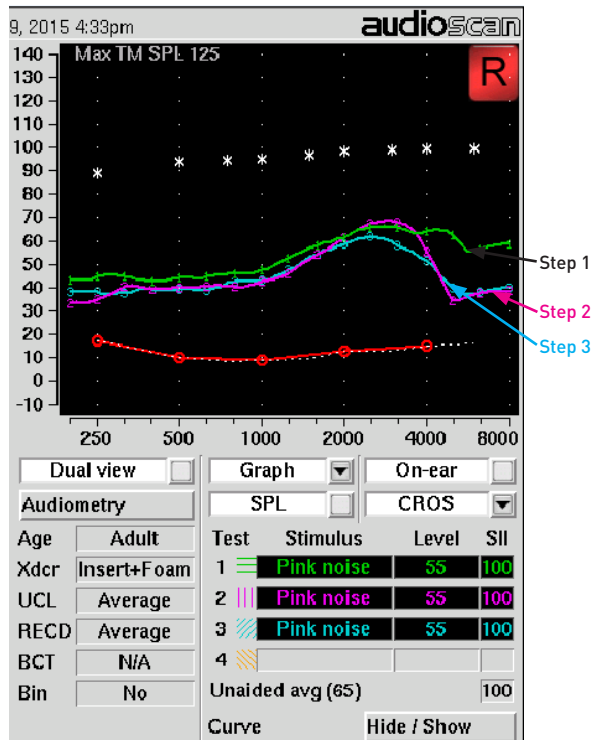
9, 2015 4:33pm
audioscan

Max TM SPL 125

R

140
130
120
110
100
90
80
70
60
50
40
30
20
10
0
-10

250 500 1000 2000 4000 8000

Step 1
Step 2
Step 3

Dual view
Audiometry
Age Adult
Xdcr Insert+Foam
UCL Average
RECD Average
BCT N/A
Bin No

Graph
SPL
On-ear
CROS

| Test | Stimulus | Level | SII |
|---|---|---|---|
| 1 | Pink noise | 55 | 100 |
| 2 | Pink noise | 55 | 100 |
| 3 | Pink noise | 55 | 100 |
| 4 | | | |

Unaided avg (65) 100

Curve Hide / Show